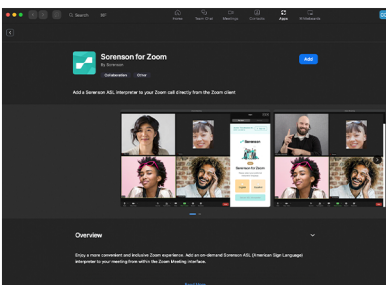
Search

Home Team Chat Meetings Contacts Apps Whiteboards

Sorenson for Zoom

By Sorenson

Collaboration Other

Add

Add a Sorenson ASL interpreter to your Zoom call directly from the Zoom client

Sorenson

Sorenson for Zoom

Overview

Enjoy a more convenient and inclusive Zoom experience. Add an on-demand Sorenson ASL (American Sign Language) interpreter to your meeting from within the Zoom Meeting interface.

Read More